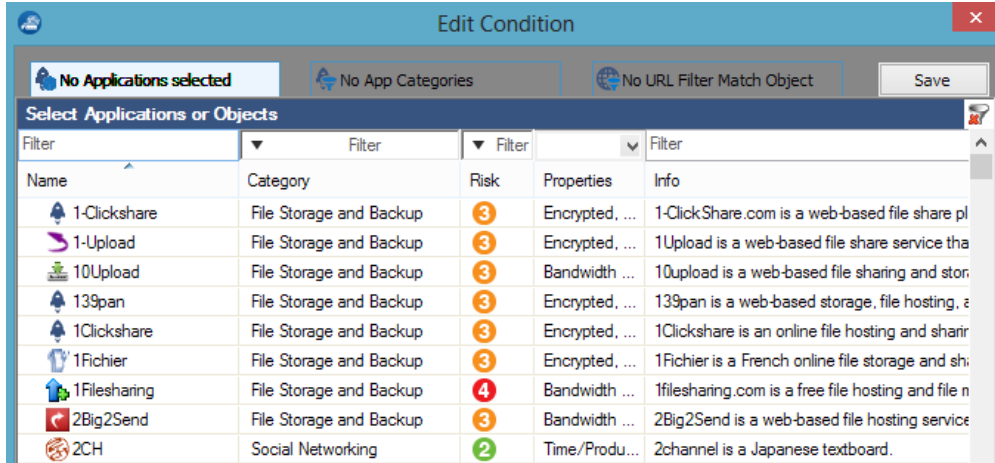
Edit Condition

No Applications selected | No App Categories | No URL Filter Match Object | Save

Select Applications or Objects

Filter | Filter | Filter | | Filter

| Name | Category | Risk | Properties | Info |
|---|---|---|---|---|
| 1-Clickshare | File Storage and Backup | 3 | Encrypted, ... | 1-ClickShare.com is a web-based file share pl |
| 1-Upload | File Storage and Backup | 3 | Encrypted, ... | 1Upload is a web-based file share service tha |
| 10Upload | File Storage and Backup | 3 | Bandwidth ... | 10upload is a web-based file sharing and stor |
| 139pan | File Storage and Backup | 3 | Encrypted, ... | 139pan is a web-based storage, file hosting, a |
| 1Clickshare | File Storage and Backup | 3 | Encrypted, ... | 1Clickshare is an online file hosting and sharin |
| 1Fichier | File Storage and Backup | 3 | Encrypted, ... | 1Fichier is a French online file storage and sh |
| 1Filesharing | File Storage and Backup | 4 | Bandwidth ... | 1filesharing.com is a free file hosting and file n |
| 2Big2Send | File Storage and Backup | 3 | Bandwidth ... | 2Big2Send is a web-based file hosting service |
| 2CH | Social Networking | 2 | Time/Produ... | 2channel is a Japanese textboard. |